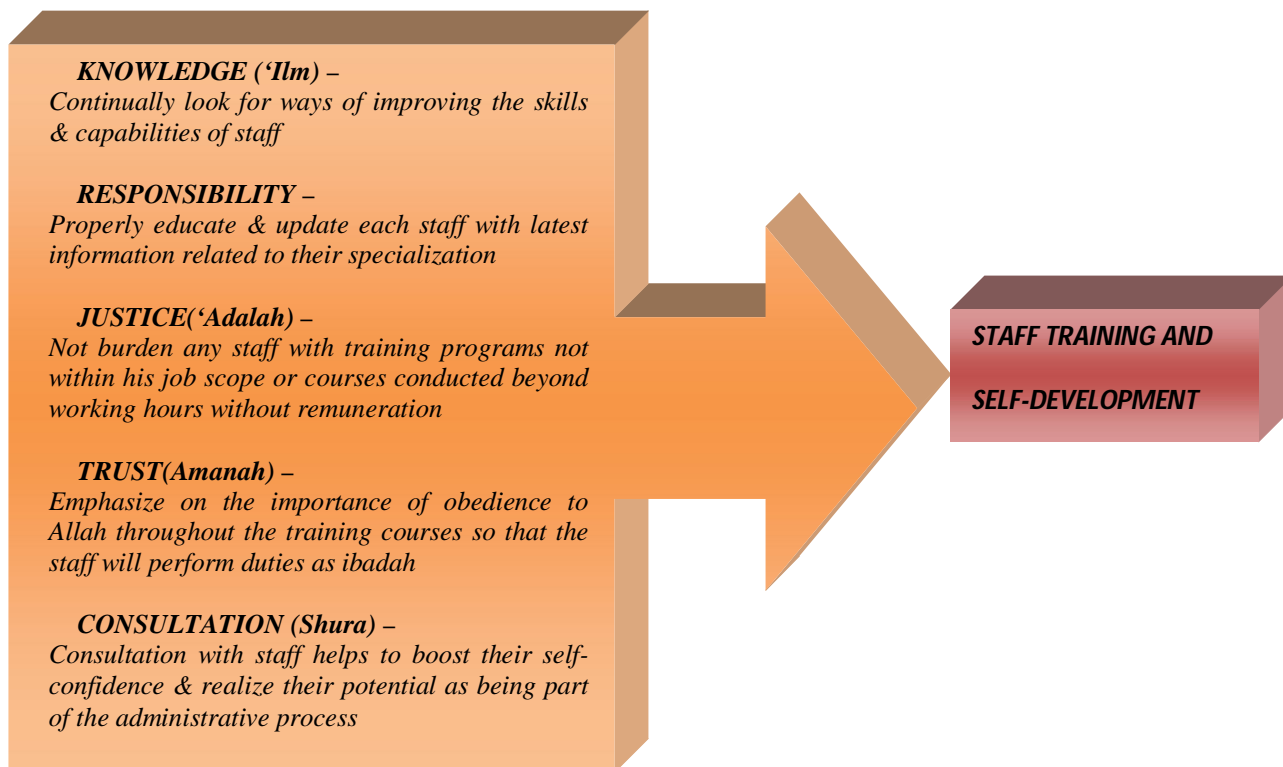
KNOWLEDGE ('Ilm) –
Continually look for ways of improving the skills & capabilities of staff

RESPONSIBILITY –
Properly educate & update each staff with latest information related to their specialization

JUSTICE('Adalah) –
Not burden any staff with training programs not within his job scope or courses conducted beyond working hours without remuneration

TRUST(Amanah) –
Emphasize on the importance of obedience to Allah throughout the training courses so that the staff will perform duties as ibadah

CONSULTATION (Shura) –
Consultation with staff helps to boost their self-confidence & realize their potential as being part of the administrative process

STAFF TRAINING AND SELF-DEVELOPMENT